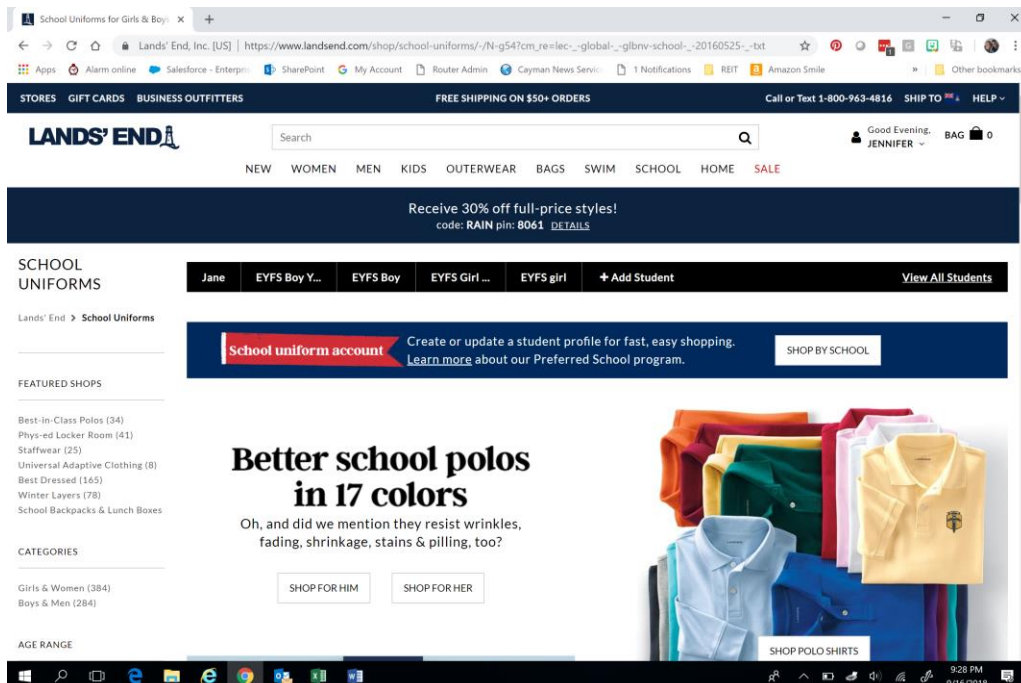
School Uniforms for Girls & Boys ×

Lands' End, Inc. [US] | https://www.landsend.com/shop/school-uniforms/-/N-g54?cm_re=lec-_-global-_-glbnv-school-_-20160525-_-txt

Apps Alarm online Salesforce - Enterpris SharePoint My Account Router Admin Cayman News Servic 1 Notifications REIT Amazon Smile » Other bookmarks

STORES GIFT CARDS BUSINESS OUTFITTERS FREE SHIPPING ON $50+ ORDERS Call or Text 1-800-963-4816 SHIP TO HELP

LANDS' END

Search

Good Evening, JENNIFER BAG 0

NEW WOMEN MEN KIDS OUTERWEAR BAGS SWIM SCHOOL HOME SALE

Receive 30% off full-price styles!
code: RAIN pin: 8061 DETAILS

SCHOOL UNIFORMS

Jane EYFS Boy Y... EYFS Boy EYFS Girl ... EYFS girl + Add Student View All Students

Lands' End > School Uniforms

School uniform account Create or update a student profile for fast, easy shopping. Learn more about our Preferred School program. SHOP BY SCHOOL

FEATURED SHOPS

Best-in-Class Polos (34)
Phys-ed Locker Room (41)
Staffwear (25)
Universal Adaptive Clothing (8)
Best Dressed (165)
Winter Layers (78)
School Backpacks & Lunch Boxes

CATEGORIES

Girls & Women (384)
Boys & Men (284)

AGE RANGE

Better school polos in 17 colors

Oh, and did we mention they resist wrinkles, fading, shrinkage, stains & pilling, too?

SHOP FOR HIM SHOP FOR HER

SHOP POLO SHIRTS

9:28 PM
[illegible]